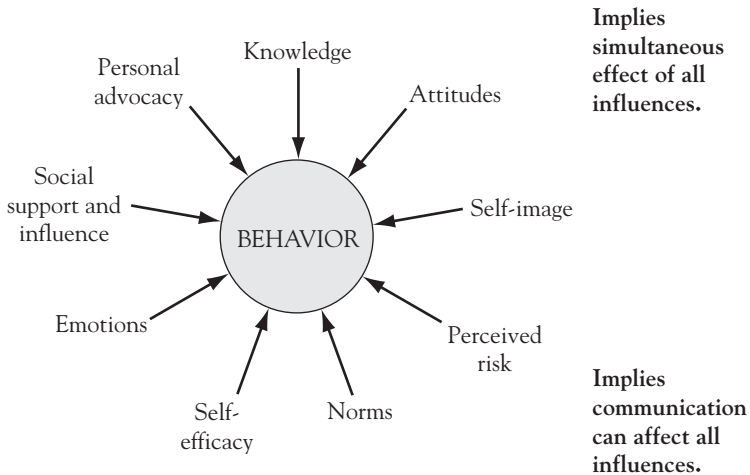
Knowledge

Personal advocacy

Attitudes

Social support and influence

BEHAVIOR

Self-image

Emotions

Perceived risk

Self-efficacy

Norms

Implies simultaneous effect of all influences.

Implies communication can affect all influences.